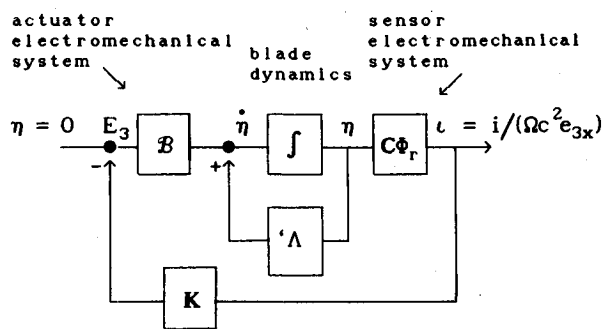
actuator electromechanical system

blade dynamics

sensor electromechanical system

$\eta = 0$ $E_3$ $\mathcal{B}$ $\dot{\eta}$ $\int$ $\eta$ $C\Phi_r$ $\iota = i/(\Omega c^2 e_{3x})$

$-$ $+$

$'\Lambda$

$\mathbf{K}$